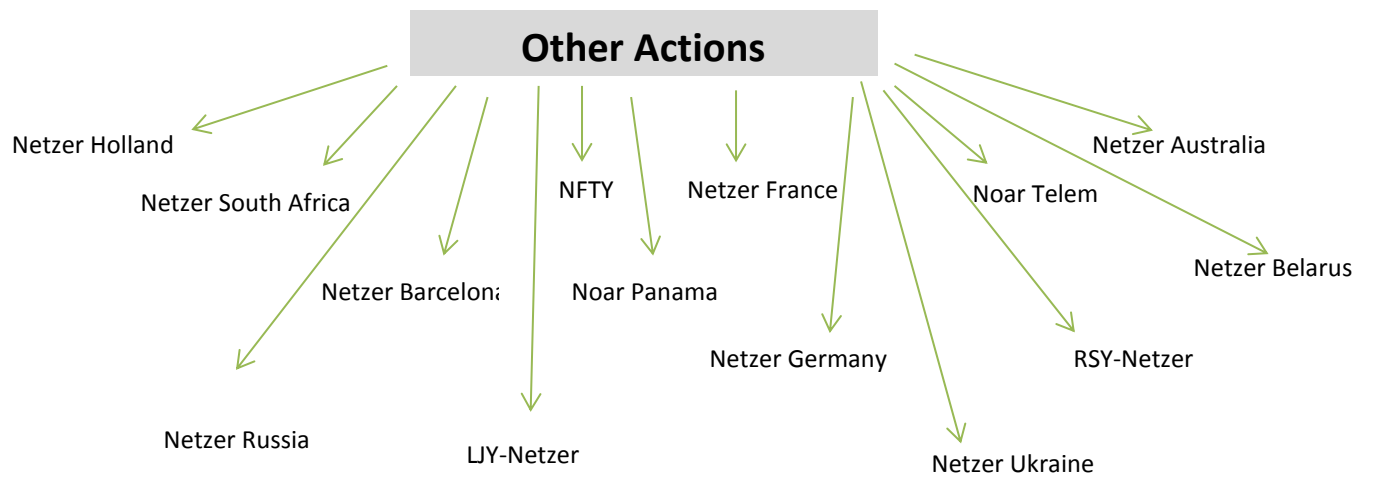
Other Actions

Netzer Holland

Netzer South Africa

NFTY

Netzer France

Noar Telem

Netzer Australia

Netzer Barcelona

Noar Panama

Netzer Belarus

Netzer Germany

RSY-Netzer

Netzer Russia

LJY-Netzer

Netzer Ukraine